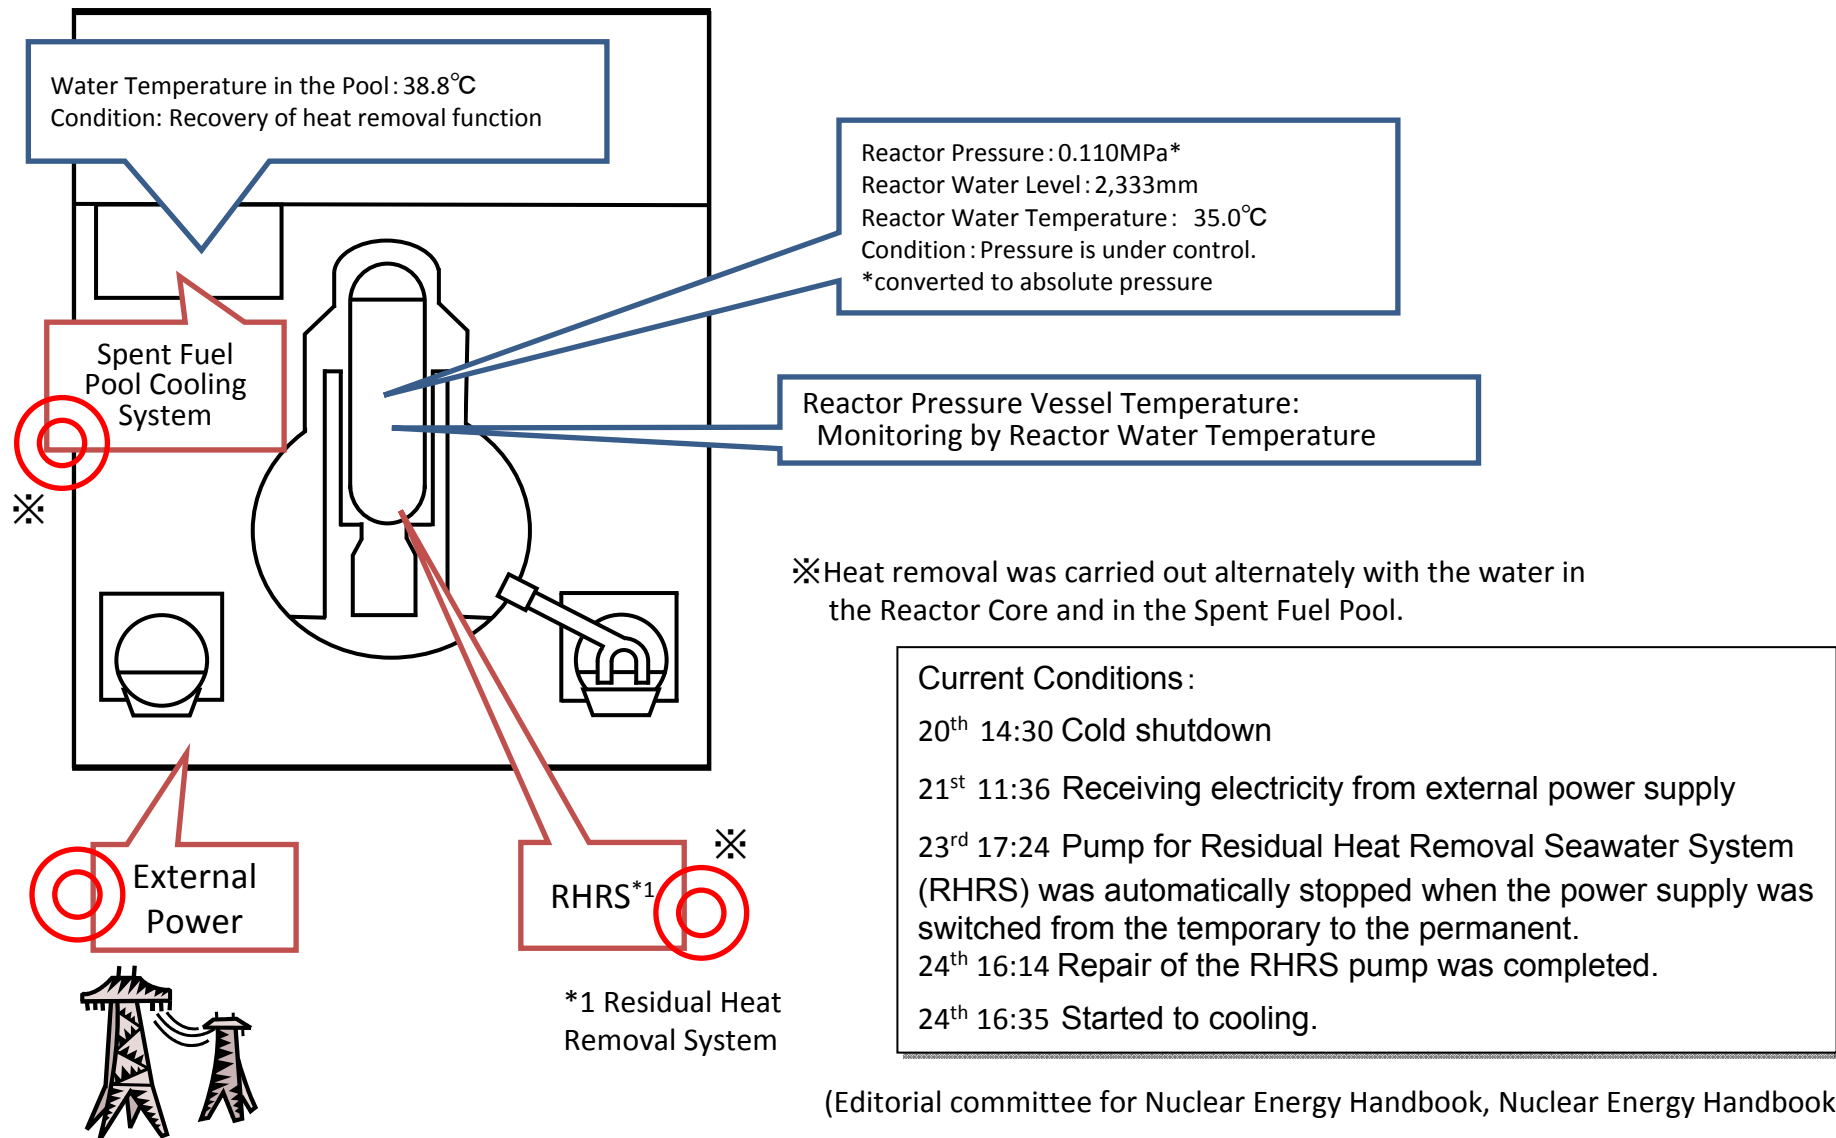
Water Temperature in the Pool : 38.8℃
Condition: Recovery of heat removal function

Reactor Pressure : 0.110MPa*
Reactor Water Level : 2,333mm
Reactor Water Temperature : 35.0℃
Condition : Pressure is under control.
*converted to absolute pressure

Spent Fuel Pool Cooling System

※

Reactor Pressure Vessel Temperature:
Monitoring by Reactor Water Temperature

※Heat removal was carried out alternately with the water in the Reactor Core and in the Spent Fuel Pool.

Current Conditions :
$20^{th}$ 14:30 Cold shutdown
$21^{st}$ 11:36 Receiving electricity from external power supply
$23^{rd}$ 17:24 Pump for Residual Heat Removal Seawater System (RHRS) was automatically stopped when the power supply was switched from the temporary to the permanent.
$24^{th}$ 16:14 Repair of the RHRS pump was completed.
$24^{th}$ 16:35 Started to cooling.

External Power

RHRS$^{*1}$

※

*1 Residual Heat Removal System

(Editorial committee for Nuclear Energy Handbook, Nuclear Energy Handbook